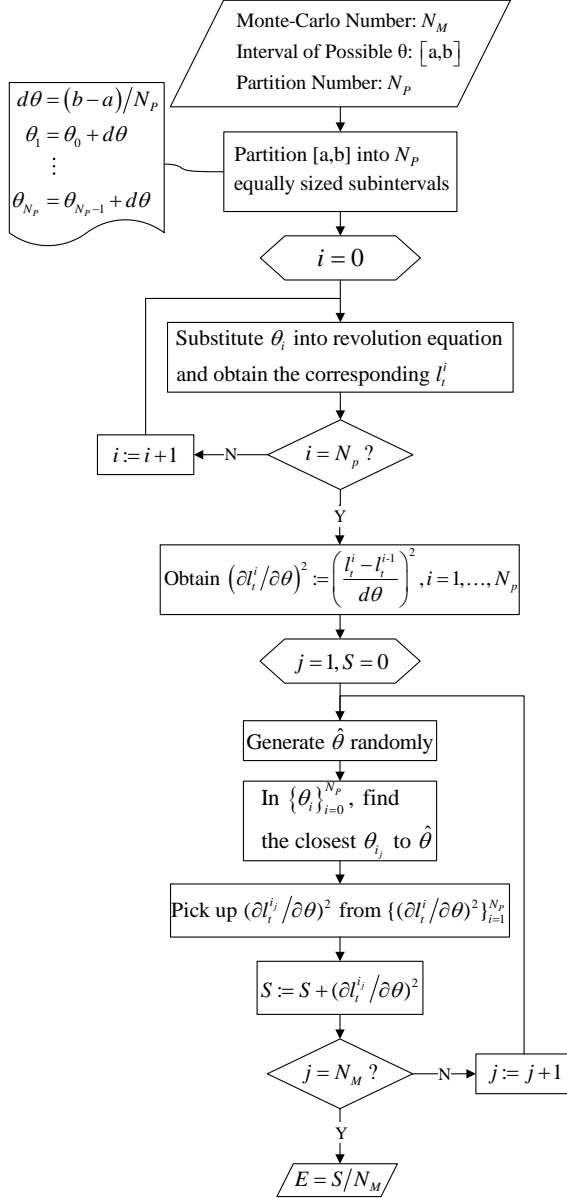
Monte-Carlo Number: $N_M$
Interval of Possible θ: $\left[\text{a,b}\right]$
Partition Number: $N_P$

$d\theta = (b-a)/N_P$
$\theta_1 = \theta_0 + d\theta$
$\vdots$
$\theta_{N_P} = \theta_{N_P - 1} + d\theta$

Partition [a,b] into $N_P$ equally sized subintervals

$i = 0$

Substitute $\theta_i$ into revolution equation and obtain the corresponding $l_t^i$

$i = N_p$ ?

N

$i := i+1$

Y

Obtain $\left(\partial l_t^i / \partial\theta\right)^2 := \left(\frac{l_t^i - l_t^{i-1}}{d\theta}\right)^2, i = 1, \ldots, N_p$

$j = 1, S = 0$

Generate $\hat{\theta}$ randomly

In $\{\theta_i\}_{i=0}^{N_P}$, find the closest $\theta_{i_j}$ to $\hat{\theta}$

Pick up $(\partial l_t^{i_j} / \partial\theta)^2$ from $\{(\partial l_t^i / \partial\theta)^2\}_{i=1}^{N_P}$

$S := S + (\partial l_t^{i_j} / \partial\theta)^2$

$j = N_M$ ?

N

$j := j+1$

Y

$E = S/N_M$